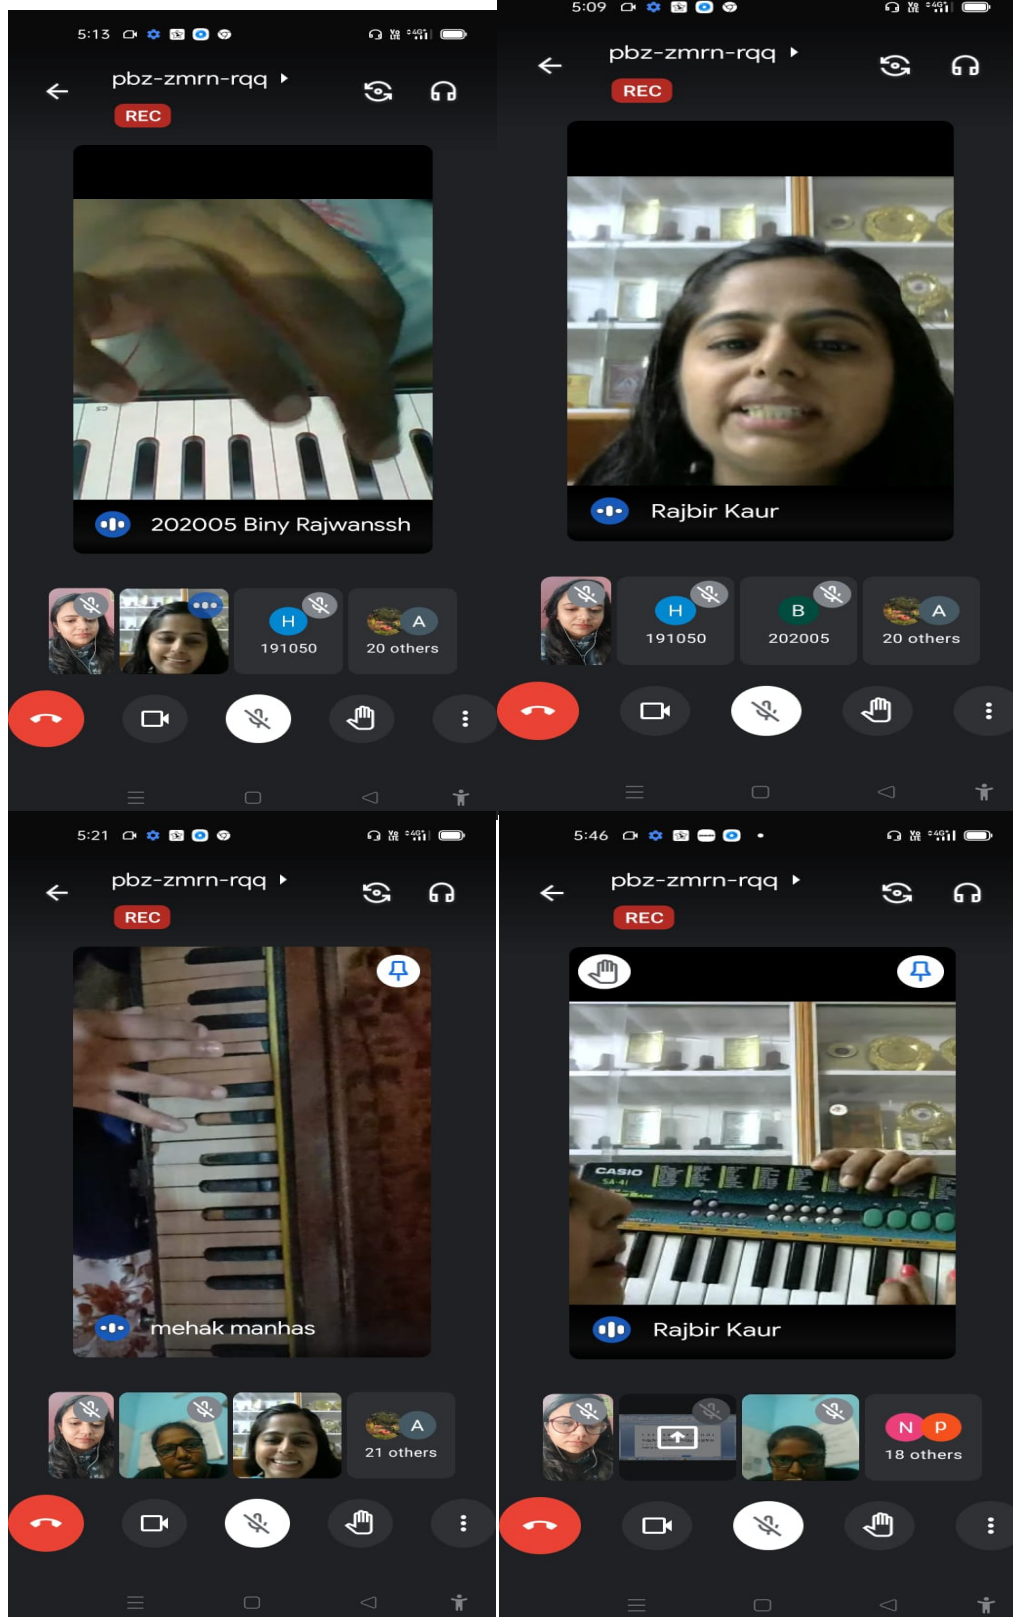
5:13

pbz-zmrn-rqq

REC

202005 Biny Rajwanssh

H 191050

A 20 others

5:09

pbz-zmrn-rqq

REC

Rajbir Kaur

H 191050

B 202005

A 20 others

5:21

pbz-zmrn-rqq

REC

mehak manhas

A 21 others

5:46

pbz-zmrn-rqq

REC

CASIO SA-41

Rajbir Kaur

N P 18 others